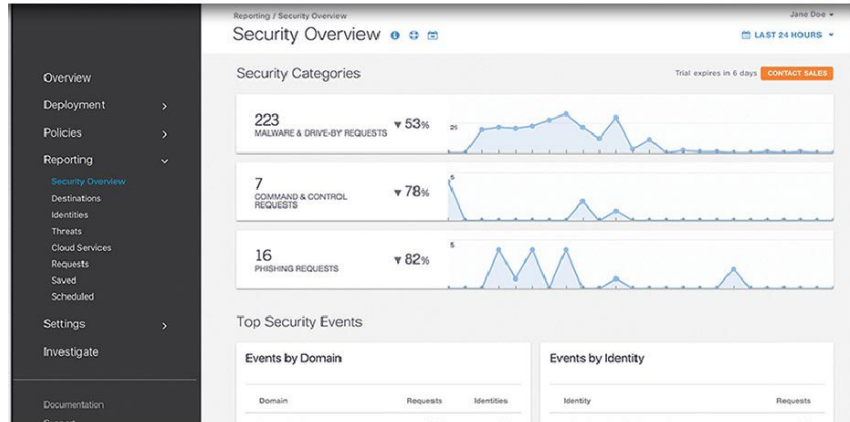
Overview
Deployment
Policies
Reporting
Security Overview
Destinations
Identities
Threats
Cloud Services
Requests
Saved
Scheduled
Settings
Investigate
Documentation
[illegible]

Reporting / Security Overview
Jane Doe
Security Overview
LAST 24 HOURS

Security Categories
Trial expires in 6 days
CONTACT SALES

223
MALWARE & DRIVE-BY REQUESTS
▼ 53%
25

7
COMMAND & CONTROL REQUESTS
▼ 78%
5

16
PHISHING REQUESTS
▼ 82%
5

Top Security Events

Events by Domain
Domain
Requests
Identities

Events by Identity
Identity
Requests